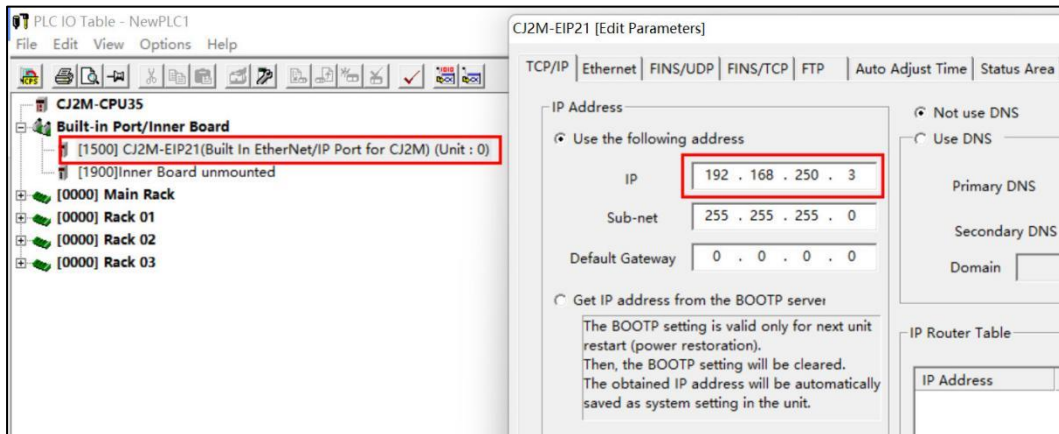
PLC IO Table - NewPLC1
File Edit View Options Help

CJ2M-CPU35
Built-in Port/Inner Board
[1500] CJ2M-EIP21(Built In EtherNet/IP Port for CJ2M) (Unit : 0)
[1900]Inner Board unmounted
[0000] Main Rack
[0000] Rack 01
[0000] Rack 02
[0000] Rack 03

CJ2M-EIP21 [Edit Parameters]

TCP/IP | Ethernet | FINS/UDP | FINS/TCP | FTP | Auto Adjust Time | Status Area

IP Address
Use the following address
IP 192 . 168 . 250 . 3
Sub-net 255 . 255 . 255 . 0
Default Gateway 0 . 0 . 0 . 0
Get IP address from the BOOTP server
The BOOTP setting is valid only for next unit restart (power restoration).
Then, the BOOTP setting will be cleared.
The obtained IP address will be automatically saved as system setting in the unit.

Not use DNS
Use DNS
Primary DNS
Secondary DNS
Domain

IP Router Table
IP Address